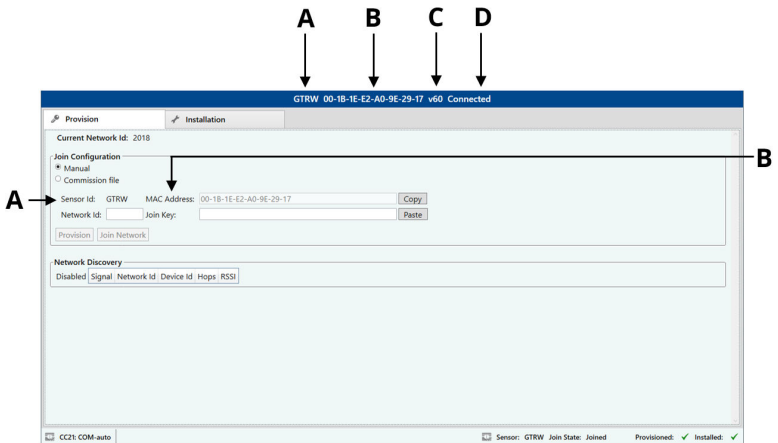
A B C D

GTRW 00-1B-1E-E2-A0-9E-29-17 v60 Connected

Provision | Installation

Current Network Id: 2018

Join Configuration
Manual
Commission file

B

A

Sensor Id: GTRW MAC Address: 00-1B-1E-E2-A0-9E-29-17 Copy
Network Id: Join Key: Paste

Provision | Join Network

Network Discovery
Disabled | Signal | Network Id | Device Id | Hops | RSSI

CC21: COM-auto

Sensor: GTRW Join State: Joined Provisioned: ✓ Installed: ✓